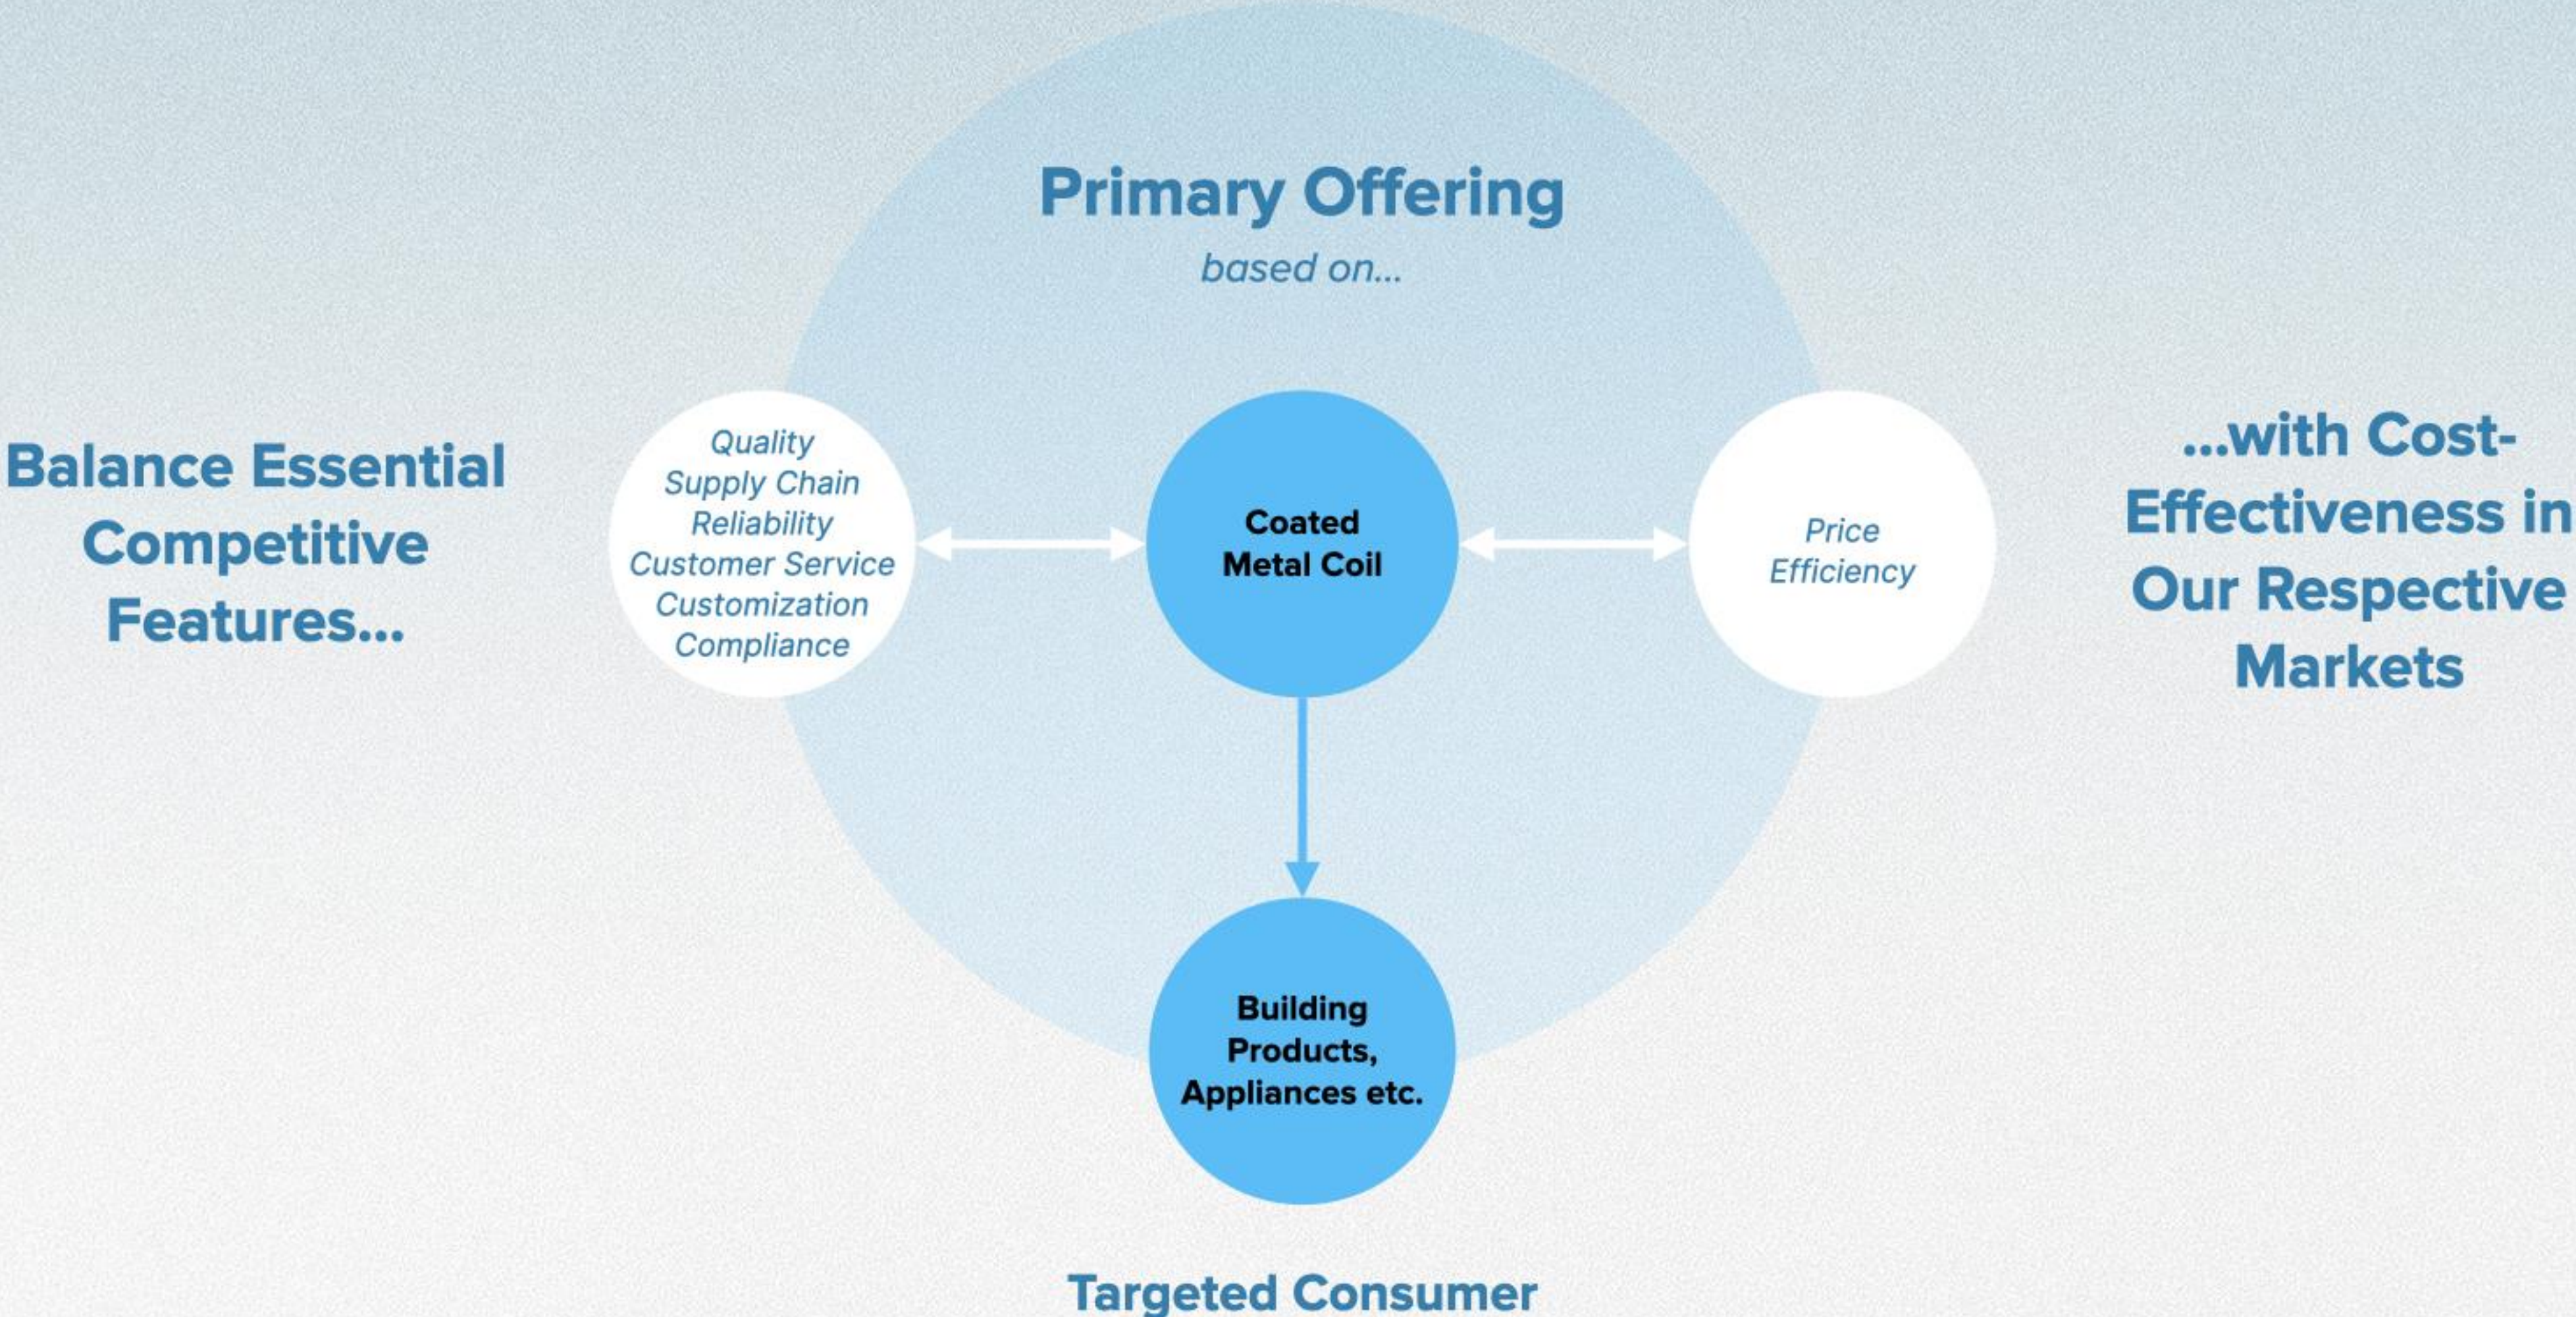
Primary Offering

based on...

Balance Essential Competitive Features...

Quality
Supply Chain
Reliability
Customer Service
Customization
Compliance

Coated Metal Coil

Price
Efficiency

...with Cost-Effectiveness in Our Respective Markets

Building Products, Appliances etc.

Targeted Consumer